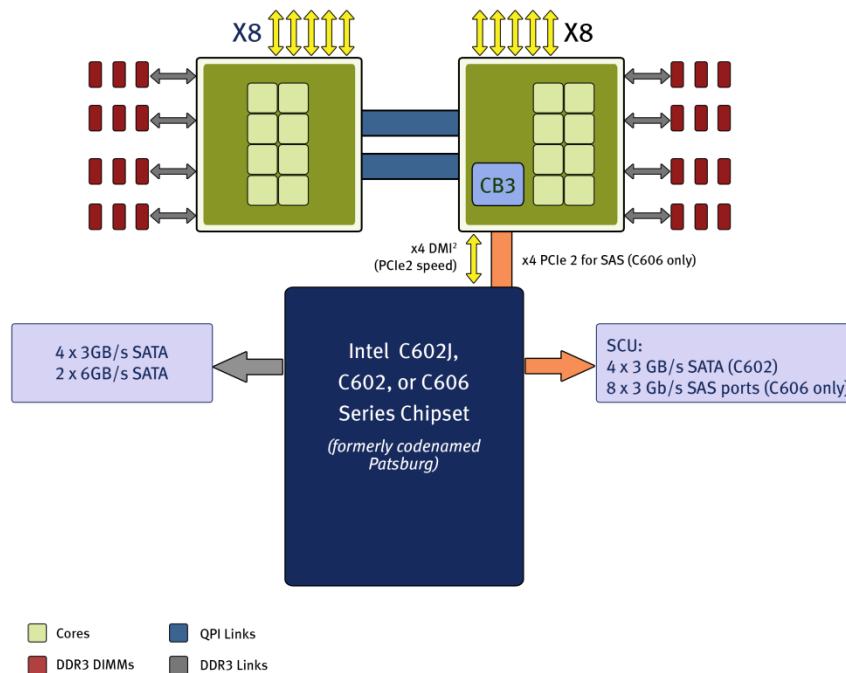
X8

X8

CB3

x4 DMI$^2$ (PCIe2 speed)

x4 PCIe 2 for SAS (C606 only)

4 x 3GB/s SATA
2 x 6GB/s SATA

Intel C602J, C602, or C606 Series Chipset

(formerly codenamed Patsburg)

SCU:
4 x 3 GB/s SATA (C602)
8 x 3 Gb/s SAS ports (C606 only)

Cores

QPI Links

DDR3 DIMMs

DDR3 Links